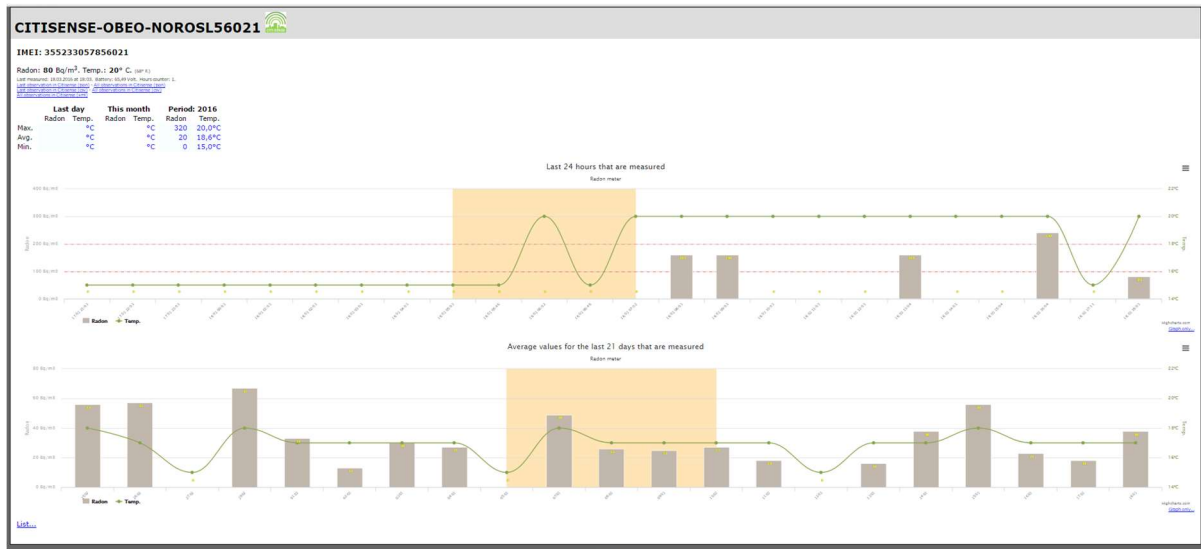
CITISENSE-OBEO-NOROSL56021

IMEI: 355233057856021

Radon: 80 Bq/m$^3$. Temp.: 20° C.

|  | Last day |  | This month |  | Period: 2016 |  |
|---|---|---|---|---|---|---|
|  | Radon | Temp. | Radon | Temp. | Radon | Temp. |
| Max. |  | °C |  | °C | 320 | 20,0°C |
| Avg. |  | °C |  | °C | 20 | 18,6°C |
| Min. |  | °C |  | °C | 0 | 15,0°C |

Last 24 hours that are measured

Radon meter

400 Bq/m3
300 Bq/m3
200 Bq/m3
100 Bq/m3
0 Bq/m3

Radon

22°C
20°C
18°C
16°C
14°C

Temp.

Radon Temp.

Highcharts.com

Average values for the last 21 days that are measured

Radon meter

80 Bq/m3
60 Bq/m3
40 Bq/m3
20 Bq/m3
0 Bq/m3

Radon

22°C
20°C
18°C
16°C
14°C

Temp.

Radon Temp.

Highcharts.com

List...